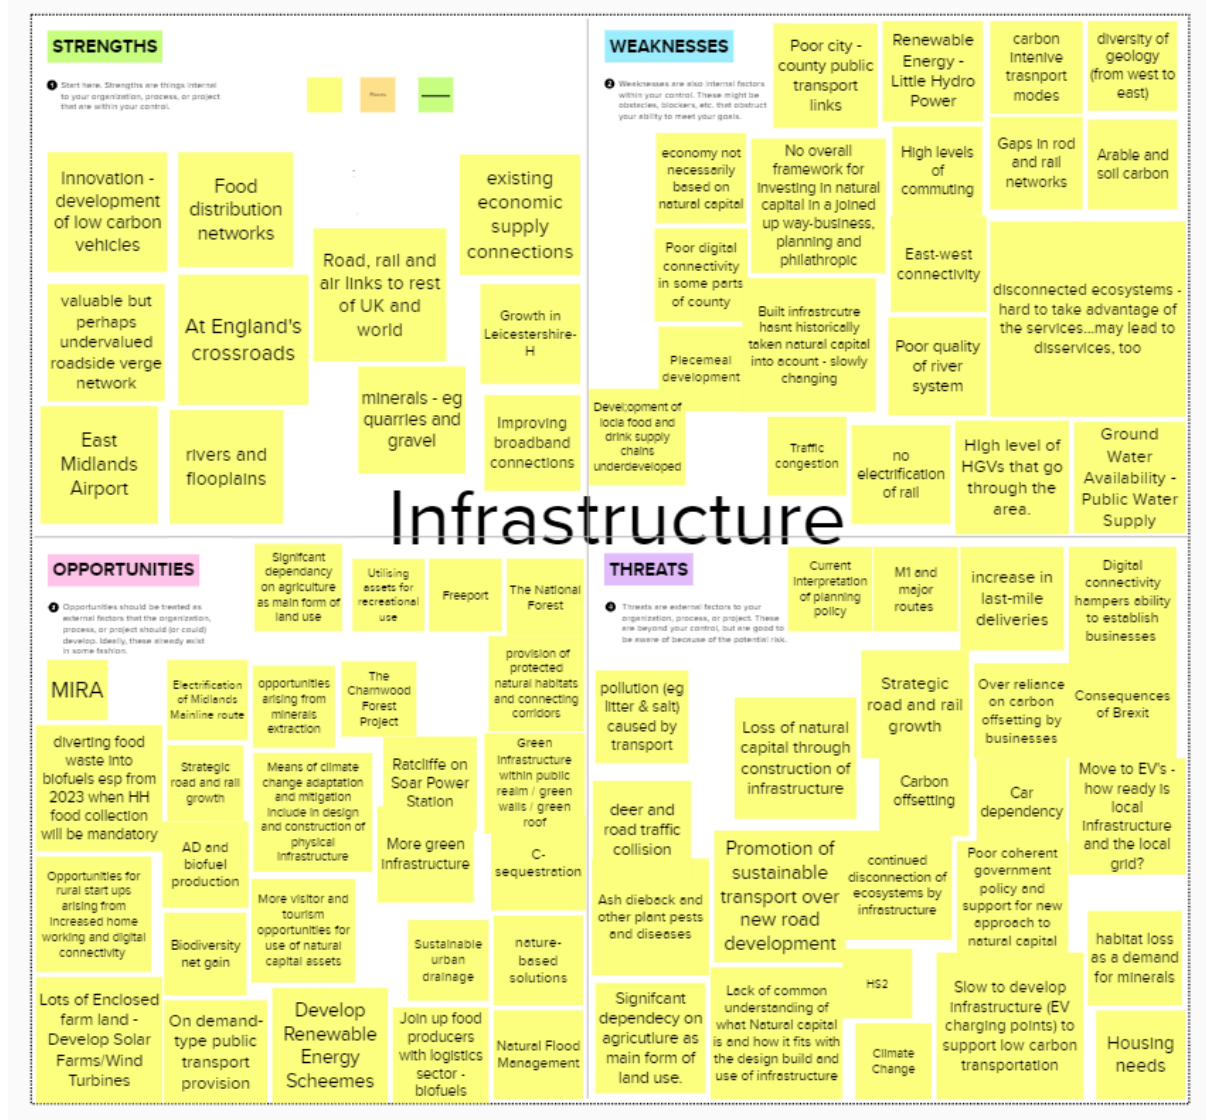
STRENGTHS

Start here. Strengths are things internal to your organization, process, or project that are within your control.

Places

Innovation - development of low carbon vehicles

Food distribution networks

existing economic supply connections

Road, rail and air links to rest of UK and world

valuable but perhaps undervalued roadside verge network

At England's crossroads

Growth in Leicestershire-H

minerals - eg quarries and gravel

Improving broadband connections

East Midlands Airport

rivers and flooplains

WEAKNESSES

Weaknesses are also internal factors within your control. These might be obstacles, blockers, etc. that obstruct your ability to meet your goals.

Poor city - county public transport links

Renewable Energy - Little Hydro Power

carbon intenive trasnport modes

diversity of geology (from west to east)

economy not necessarily based on natural capital

No overall framework for investing in natural capital in a joined up way-business, planning and philathropic

High levels of commuting

Gaps in rod and rail networks

Arable and soil carbon

Poor digital connectivity in some parts of county

East-west connectivity

disconnected ecosystems - hard to take advantage of the services...may lead to disservices, too

Piecemeal development

Built infrastrcutre hasnt historically taken natural capital into acount - slowly changing

Poor quality of river system

Development of locla food and drink supply chains underdeveloped

Traffic congestion

no electrification of rail

High level of HGVs that go through the area.

Ground Water Availability - Public Water Supply

Infrastructure

OPPORTUNITIES

Opportunities should be treated as external factors that the organization, process, or project should (or could) develop. Ideally, these already exist in some fashion.

Signifcant dependancy on agriculture as main form of land use

Utilising assets for recreational use

Freeport

The National Forest

MIRA

Electrification of Midlands Mainline route

opportunities arising from minerals extraction

The Charnwood Forest Project

provision of protected natural habitats and connecting corridors

diverting food waste into biofuels esp from 2023 when HH food collection will be mandatory

Strategic road and rail growth

Means of climate change adaptation and mitigation include in design and construction of physical infrastructure

Ratcliffe on Soar Power Station

Green infrastructure within public realm / green walls / green roof

AD and biofuel production

More green infrastructure

C-sequestration

Opportunities for rural start ups arising from increased home working and digital connectivity

More visitor and tourism opportunities for use of natural capital assets

Biodiversity net gain

Sustainable urban drainage

nature-based solutions

Lots of Enclosed farm land - Develop Solar Farms/Wind Turbines

On demand-type public transport provision

Develop Renewable Energy Scheemes

Join up food producers with logistics sector - biofuels

Natural Flood Management

THREATS

Threats are external factors to your organization, process, or project. These are beyond your control, but are good to be aware of because of the potential risk.

Current interpretation of planning policy

M1 and major routes

increase in last-mile deliveries

Digital connectivity hampers ability to establish businesses

pollution (eg litter & salt) caused by transport

Loss of natural capital through construction of infrastructure

Strategic road and rail growth

Over reliance on carbon offsetting by businesses

Consequences of Brexit

Carbon offsetting

Car dependency

Move to EV's - how ready is local infrastructure and the local grid?

deer and road traffic collision

Promotion of sustainable transport over new road development

continued disconnection of ecosystems by infrastructure

Poor coherent government policy and support for new approach to natural capital

Ash dieback and other plant pests and diseases

habitat loss as a demand for minerals

Signifcant dependecy on agriculture as main form of land use.

Lack of common understanding of what Natural capital is and how it fits with the design build and use of infrastructure

HS2

Climate Change

Slow to develop infrastructure (EV charging points) to support low carbon transportation

Housing needs